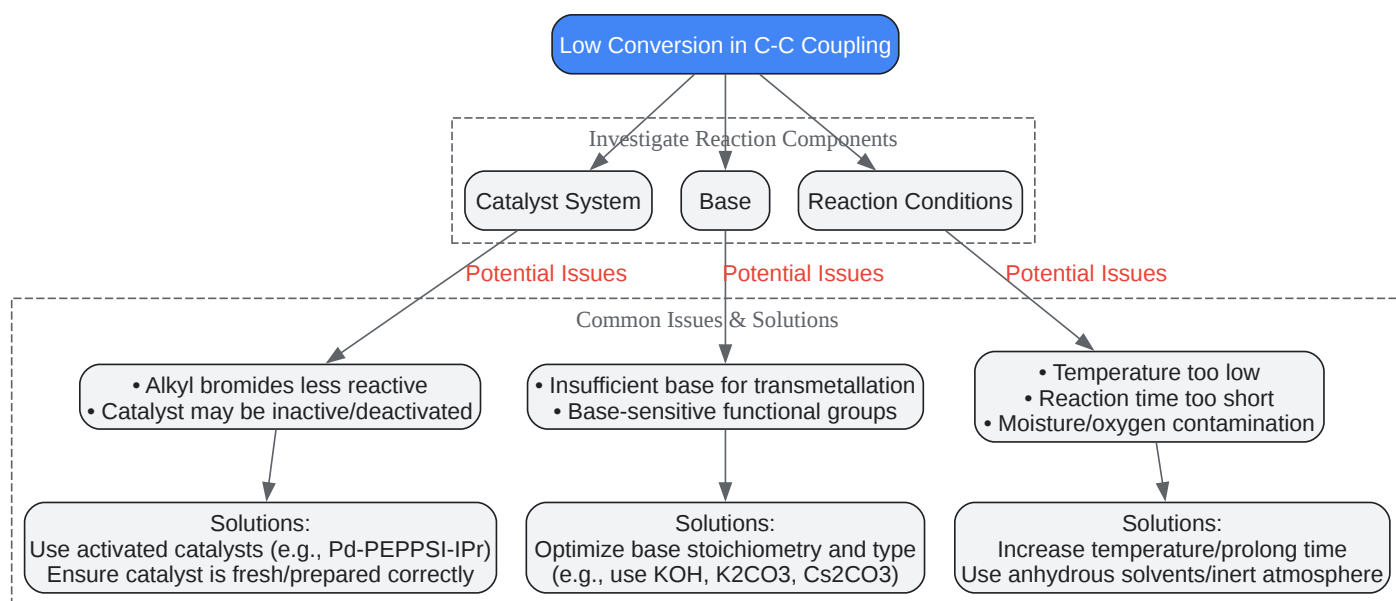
Low Conversion in C-C Coupling

Investigate Reaction Components

Catalyst System

Base

Reaction Conditions

Potential Issues

Potential Issues

Potential Issues

Common Issues & Solutions

• Alkyl bromides less reactive
• Catalyst may be inactive/deactivated

• Insufficient base for transmetallation
• Base-sensitive functional groups

• Temperature too low
• Reaction time too short
• Moisture/oxygen contamination

Solutions:
Use activated catalysts (e.g., Pd-PEPPSI-IPr)
Ensure catalyst is fresh/prepared correctly

Solutions:
Optimize base stoichiometry and type
(e.g., use KOH, K2CO3, Cs2CO3)

Solutions:
Increase temperature/prolong time
Use anhydrous solvents/inert atmosphere